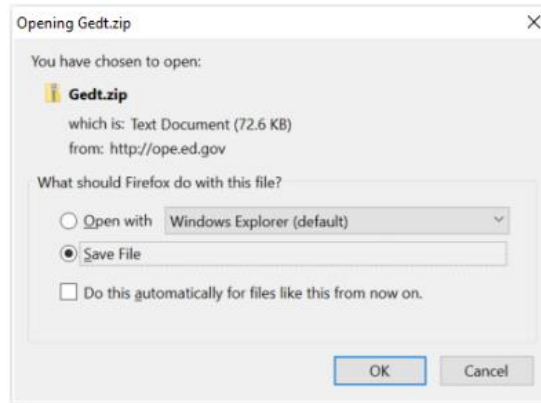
Opening Gedt.zip

×

You have chosen to open:

Gedt.zip

which is: Text Document (72.6 KB)

from: http://ope.ed.gov

What should Firefox do with this file?

Open with Windows Explorer (default)

Save File

Do this automatically for files like this from now on.

OK

Cancel